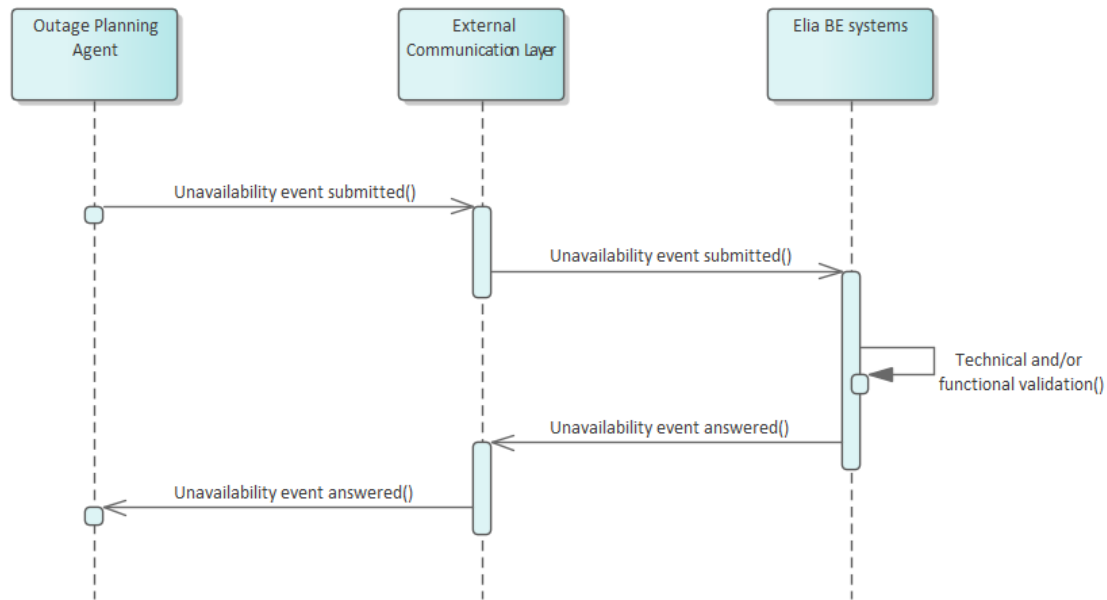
Outage Planning Agent

External Communication Layer

Elia BE systems

Unavailability event submitted()

Unavailability event submitted()

Technical and/or functional validation()

Unavailability event answered()

Unavailability event answered()